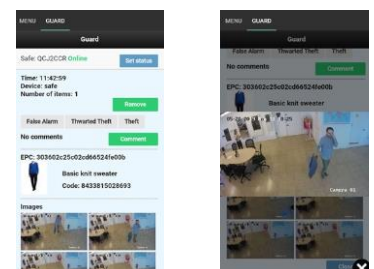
MENU GUARD

Guard

Safe: QCJ2CCR Online

Set status

Time: 11:42:59
Device: safe
Number of items: 1

Remove

False Alarm Thwarted Theft Theft

No comments

Comment

EPC: 303602c25c02cd66524fe00b

Basic knit sweater
Code: 8433815028693

Images

MENU GUARD

Guard

False Alarm Thwarted Theft Theft

No comments

Comment

EPC: 303602c25c02cd66524fe00b

Basic knit sweater

Camera 01

Close